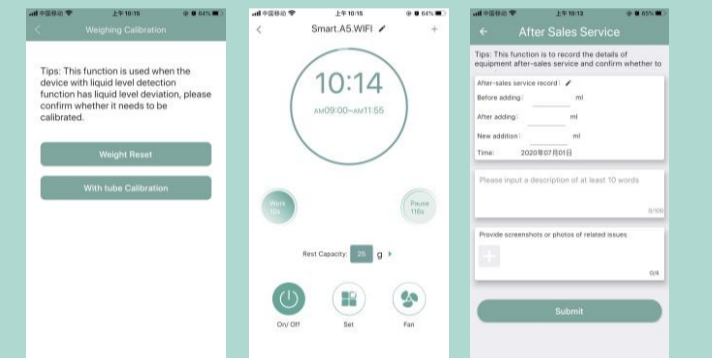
中国移动 上午10:15 64%

Weighing Calibration

Tips: This function is used when the device with liquid level detection function has liquid level deviation, please confirm whether it needs to be calibrated.

Weight Reset

With tube Calibration

中国移动 上午10:15 64%

Smart.A5.WIFI

10:14

AM09:00~AM11:55

Work 10s

Pause 116s

Rest Capacity: 25 g

On/ Off

Set

Fan

中国移动 上午10:13 65%

After Sales Service

Tips: This function is to record the details of equipment after-sales service and confirm whether to

After-sales service record:

Before adding: ml

After adding: ml

New addition: ml

Time: 2020年07月01日

Please input a description of at least 10 words

0/100

Provide screenshots or photos of related issues

0/4

Submit